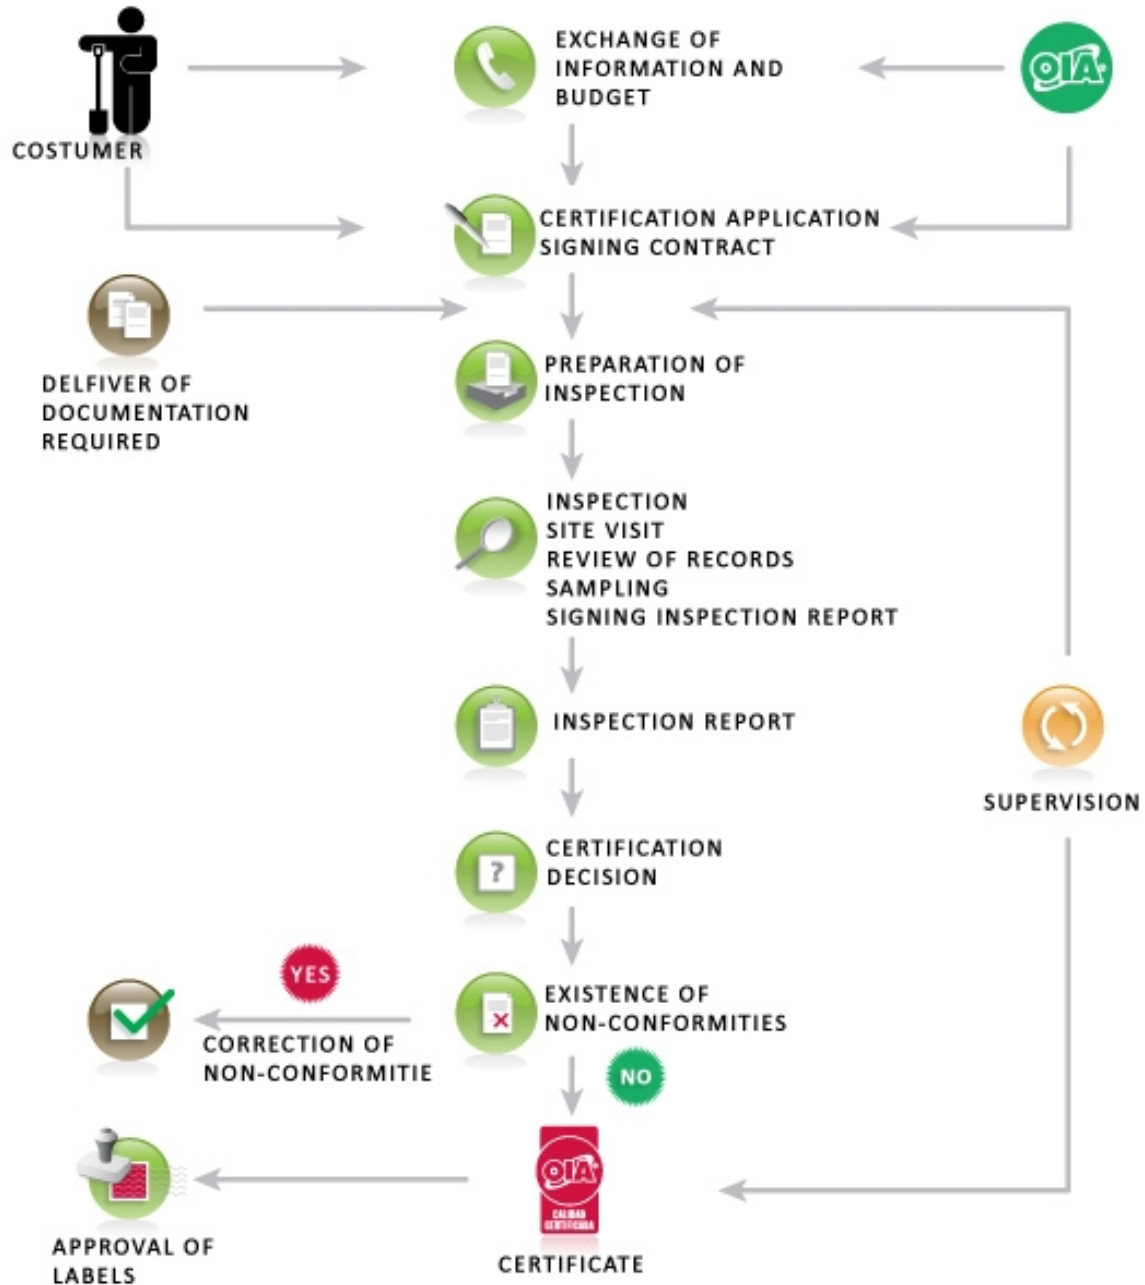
COSTUMER

EXCHANGE OF INFORMATION AND BUDGET

OIA

CERTIFICATION APPLICATION
SIGNING CONTRACT

DELFIVER OF DOCUMENTATION REQUIRED

PREPARATION OF INSPECTION

INSPECTION
SITE VISIT
REVIEW OF RECORDS
SAMPLING
SIGNING INSPECTION REPORT

INSPECTION REPORT

SUPERVISION

CERTIFICATION DECISION

YES

EXISTENCE OF NON-CONFORMITIES

CORRECTION OF NON-CONFORMITIE

NO

OIA
CALIDAD CERTIFICADA

APPROVAL OF LABELS

CERTIFICATE